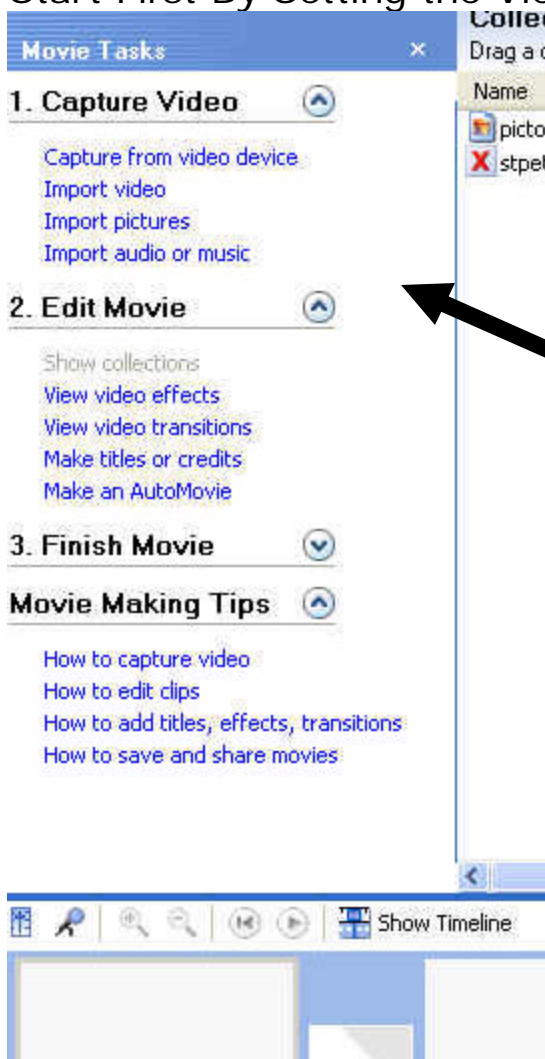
Start First By Getting the Vi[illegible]

Movie Tasks ×

1. Capture Video

Capture from video device
Import video
Import pictures
Import audio or music

2. Edit Movie

Show collections
View video effects
View video transitions
Make titles or credits
Make an AutoMovie

3. Finish Movie

Movie Making Tips

How to capture video
How to edit clips
How to add titles, effects, transitions
How to save and share movies

Collec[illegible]
Drag a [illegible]
Name
picto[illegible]
stpe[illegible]

Show Timeline